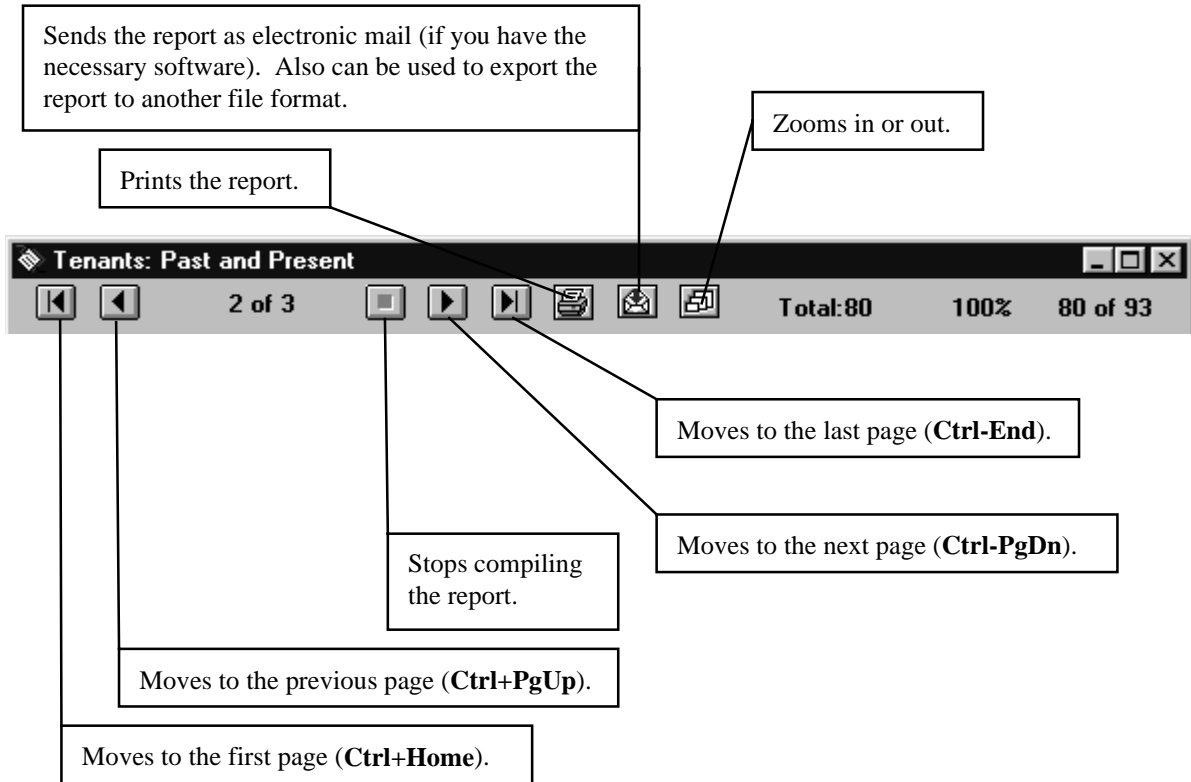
Sends the report as electronic mail (if you have the necessary software). Also can be used to export the report to another file format.

Zooms in or out.

Prints the report.

Tenants: Past and Present

2 of 3

Total:80

100%

80 of 93

Moves to the last page (**Ctrl-End**).

Moves to the next page (**Ctrl-PgDn**).

Stops compiling the report.

Moves to the previous page (**Ctrl+PgUp**).

Moves to the first page (**Ctrl+Home**).